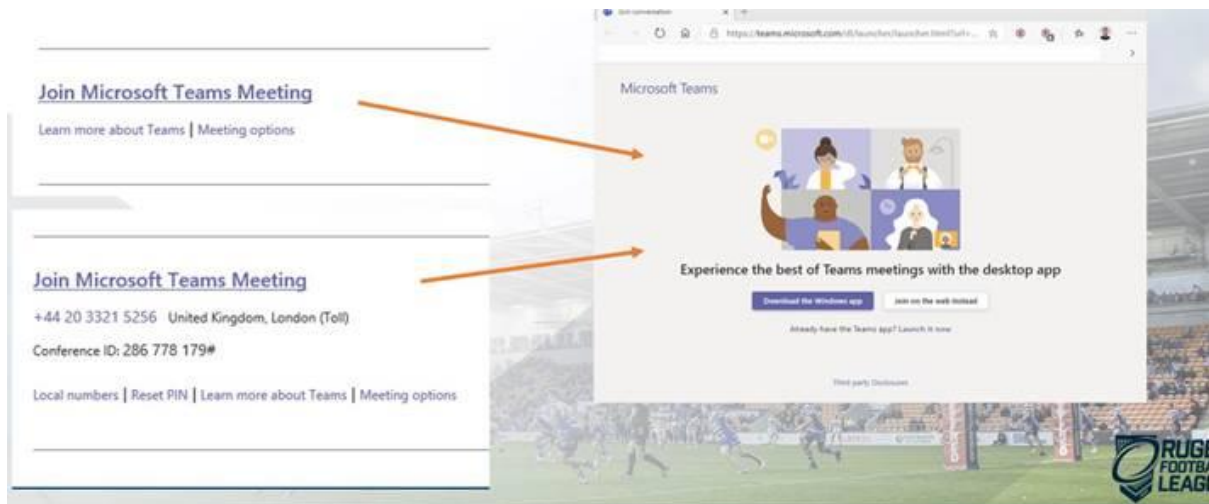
Join Microsoft Teams Meeting

Learn more about Teams | Meeting options

Join Microsoft Teams Meeting

+44 20 3321 5256 United Kingdom, London (Toll)

Conference ID: 286 778 179#

Local numbers | Reset PIN | Learn more about Teams | Meeting options

Join conversation

https://teams.microsoft.com/dl/launcher/launcher.html?url=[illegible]

Microsoft Teams

Experience the best of Teams meetings with the desktop app

Download the Windows app

Join on the web instead

Already have the Teams app? Launch it now

Third party Disclosures

RUGBY FOOTBALL LEAGUE